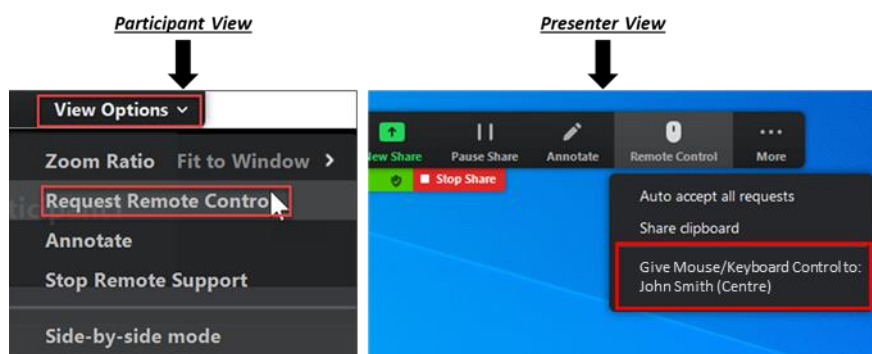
Participant View

View Options

Zoom Ratio Fit to Window >

Request Remote Contro

Annotate

Stop Remote Support

Side-by-side mode

Presenter View

New Share Pause Share Annotate Remote Control More

Stop Share

Auto accept all requests

Share clipboard

Give Mouse/Keyboard Control to: John Smith (Centre)